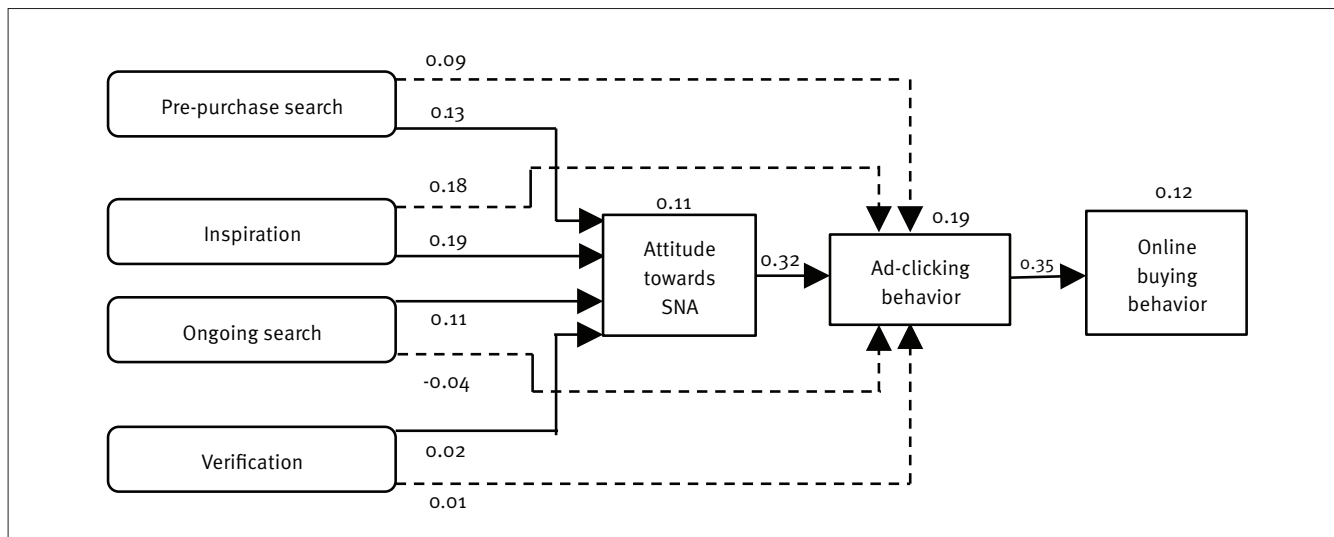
0.09

Pre-purchase search

0.13

0.18

0.11

0.12

0.19

Inspiration

0.19

Attitude towards SNA

0.32

Ad-clicking behavior

0.35

Online buying behavior

Ongoing search

0.11

-0.04

Verification

0.02

0.01